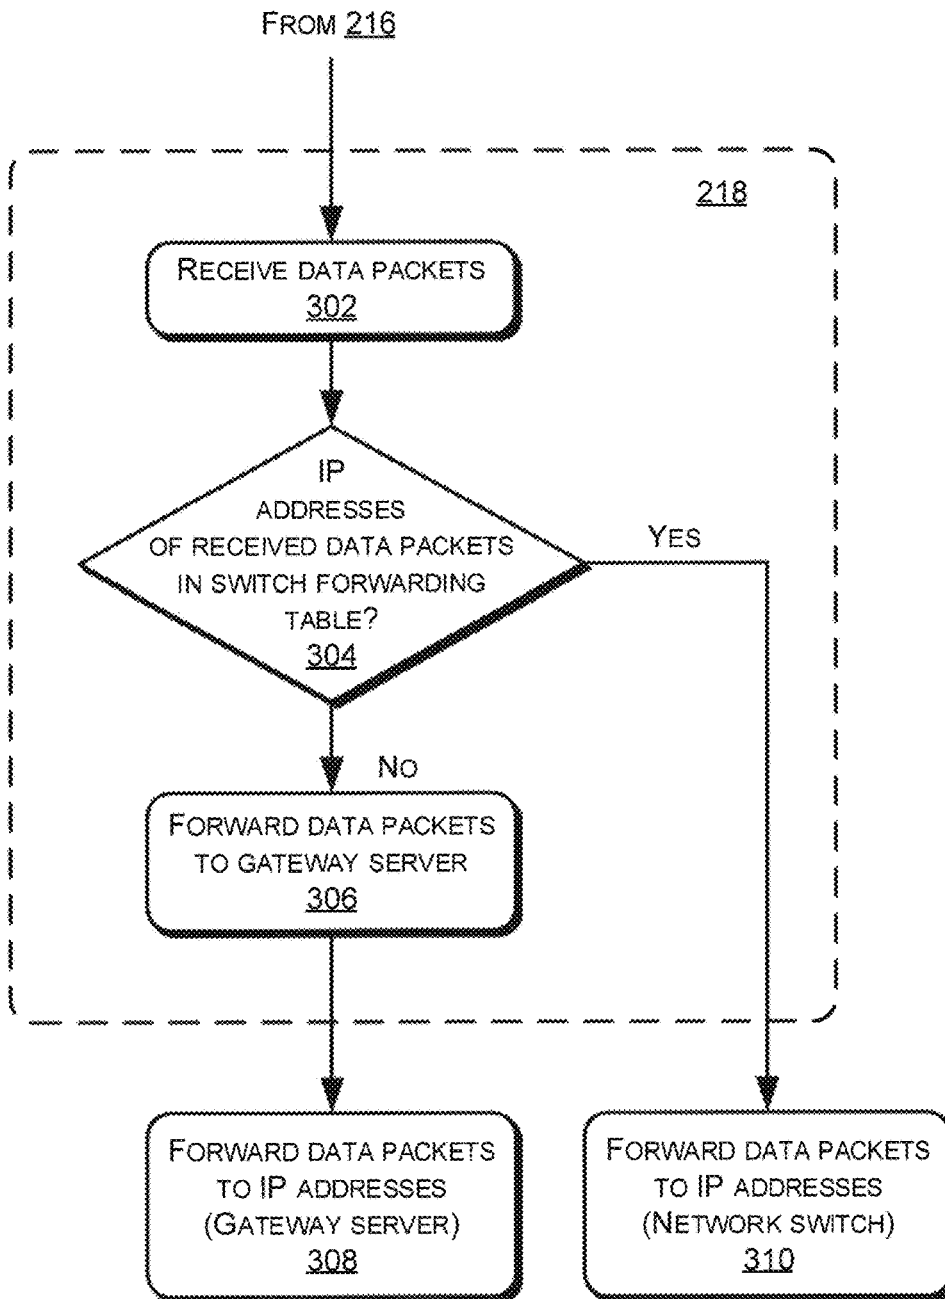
From 216

218

Receive data packets
302

IP addresses of received data packets in switch forwarding table?
304

Yes

No

Forward data packets to gateway server
306

Forward data packets to IP addresses (Gateway server)
308

Forward data packets to IP addresses (Network switch)
310